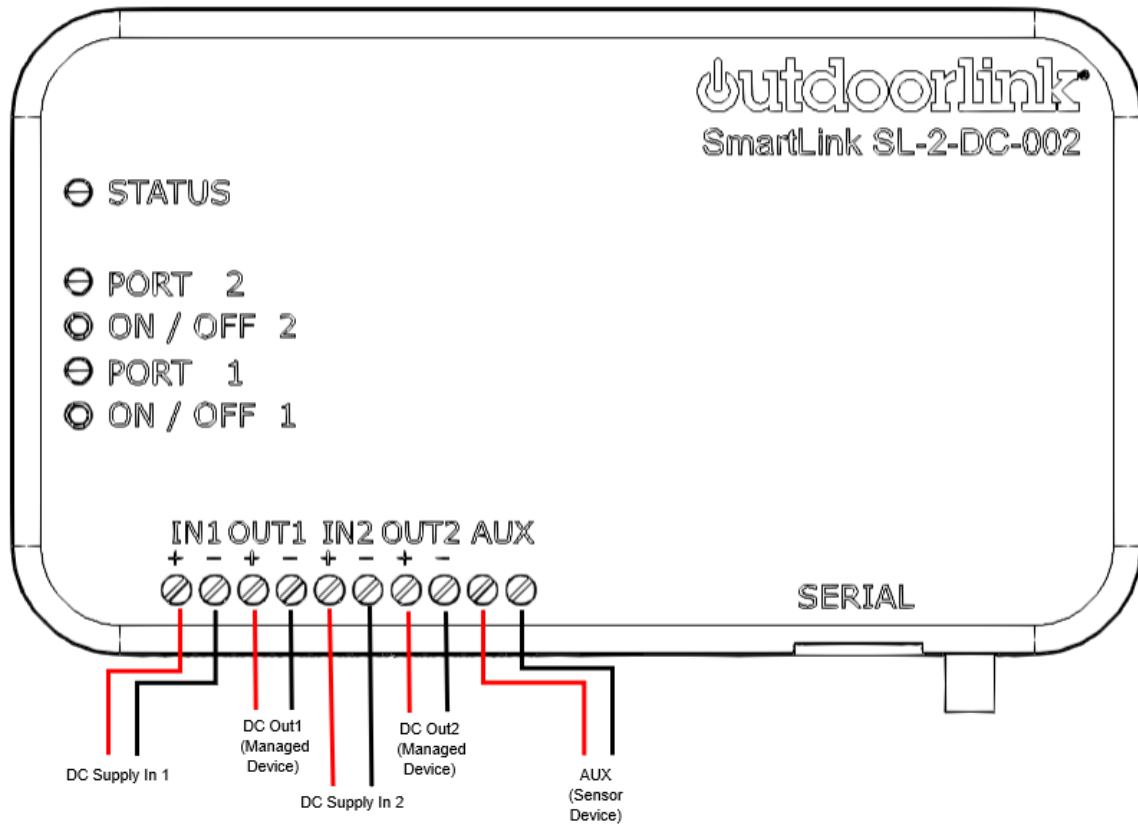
outdoorlink®
SmartLink SL-2-DC-002

STATUS

PORT 2
ON / OFF 2
PORT 1
ON / OFF 1

IN1 OUT1 IN2 OUT2 AUX
+ − + − + − + −

SERIAL

DC Supply In 1

DC Out1 (Managed Device)

DC Supply In 2

DC Out2 (Managed Device)

AUX (Sensor Device)